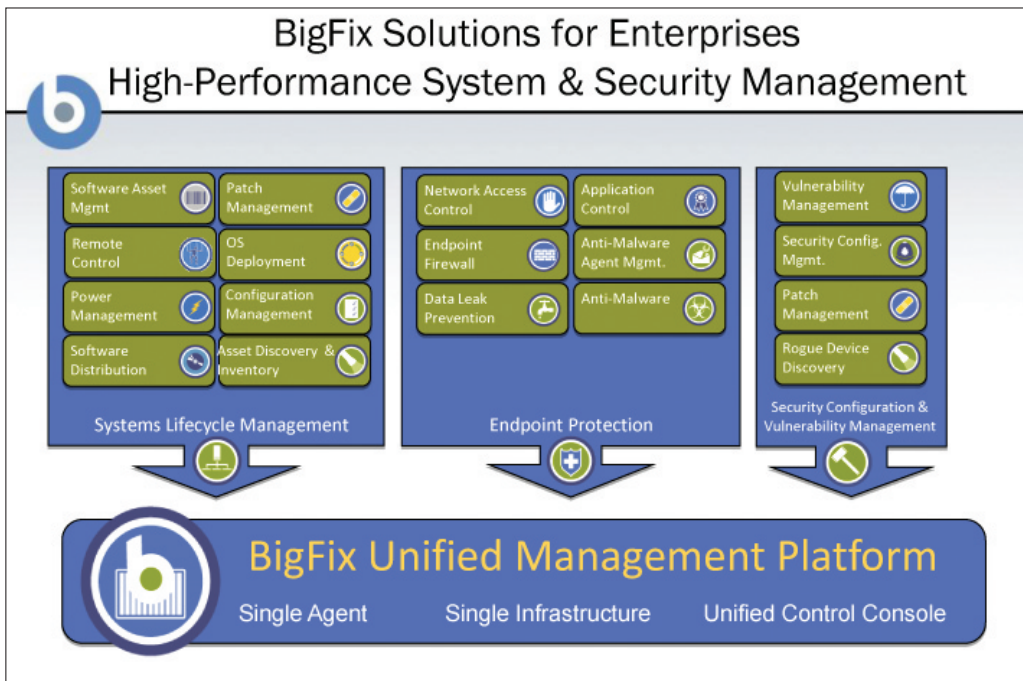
BigFix Solutions for Enterprises
High-Performance System & Security Management

Software Asset Mgmt

Patch Management

Remote Control

OS Deployment

Power Management

Configuration Management

Software Distribution

Asset Discovery & Inventory

Systems Lifecycle Management

Network Access Control

Application Control

Endpoint Firewall

Anti-Malware Agent Mgmt.

Data Leak Prevention

Anti-Malware

Endpoint Protection

Vulnerability Management

Security Config. Mgmt.

Patch Management

Rogue Device Discovery

Security Configuration & Vulnerability Management

BigFix Unified Management Platform

Single Agent

Single Infrastructure

Unified Control Console